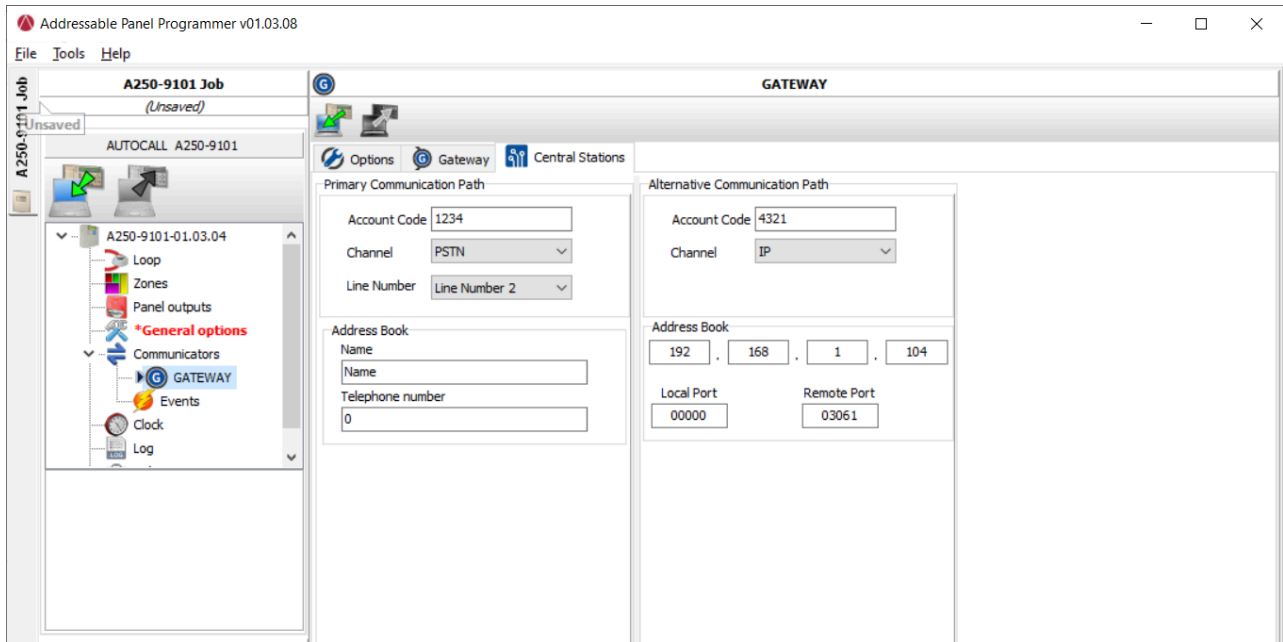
Addressable Panel Programmer v01.03.08

File Tools Help

A250-9101 Job

A250-9101 Job
(Unsaved)
Unsaved

AUTOCALL A250-9101

A250-9101-01.03.04
Loop
Zones
Panel outputs
*General options
Communicators
GATEWAY
Events
Clock
Log

GATEWAY

Options Gateway Central Stations

Primary Communication Path
Account Code 1234
Channel PSTN
Line Number Line Number 2

Address Book
Name
Name
Telephone number
0

Alternative Communication Path
Account Code 4321
Channel IP

Address Book
192 . 168 . 1 . 104
Local Port 00000
Remote Port 03061